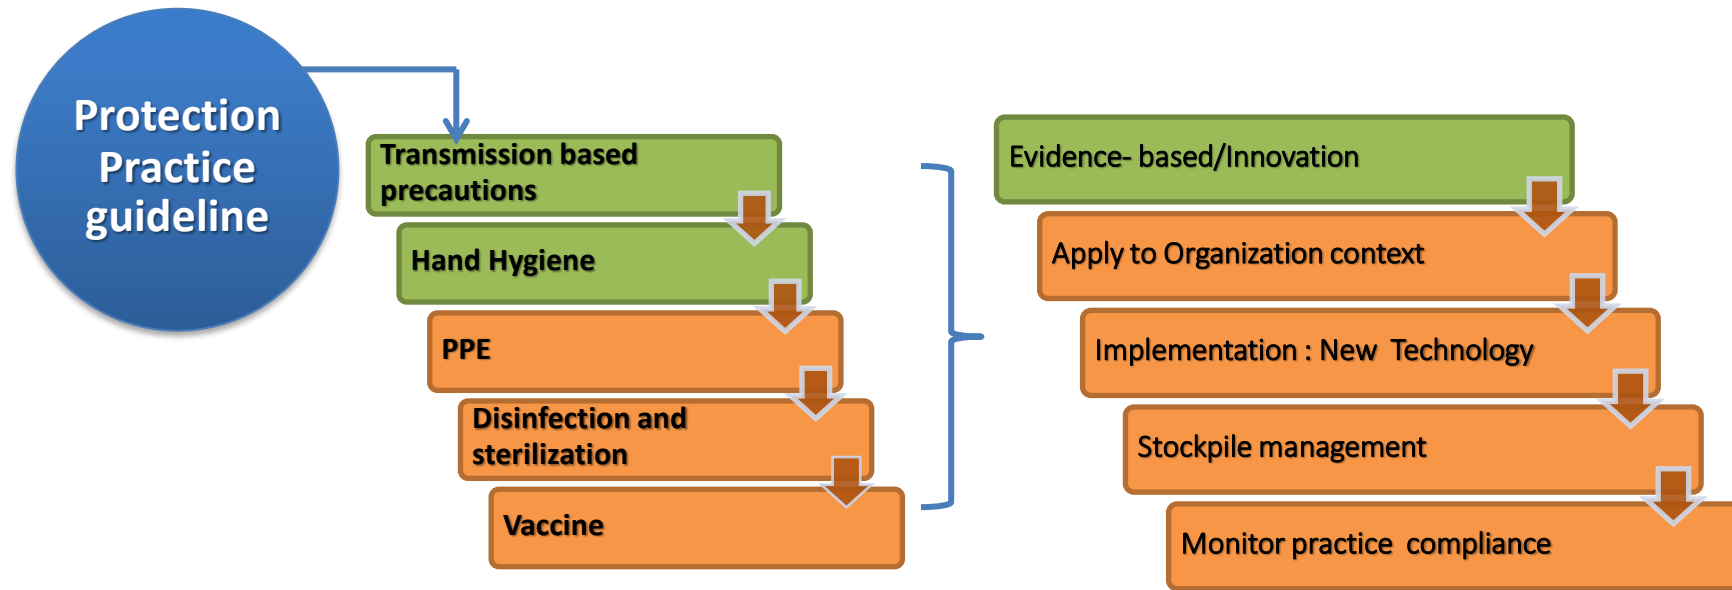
Protection Practice guideline

Transmission based precautions

Hand Hygiene

PPE

Disinfection and sterilization

Vaccine

Evidence- based/Innovation

Apply to Organization context

Implementation : New Technology

Stockpile management

Monitor practice compliance